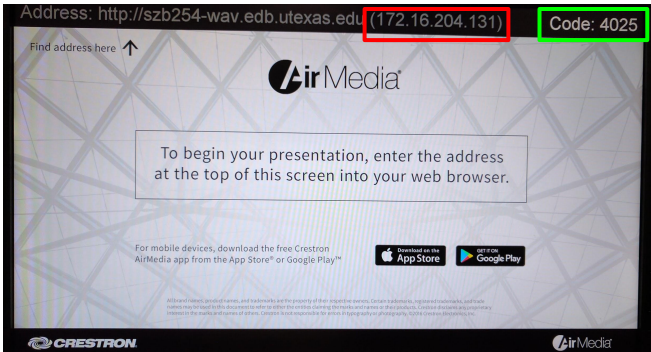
Address: http://szb254-wav.edb.utexas.edu (172.16.204.131)

Code: 4025

Find address here

AirMedia®

To begin your presentation, enter the address at the top of this screen into your web browser.

For mobile devices, download the free Crestron AirMedia app from the App Store® or Google Play™

Download on the App Store

GET IT ON Google Play

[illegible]

CRESTRON

AirMedia